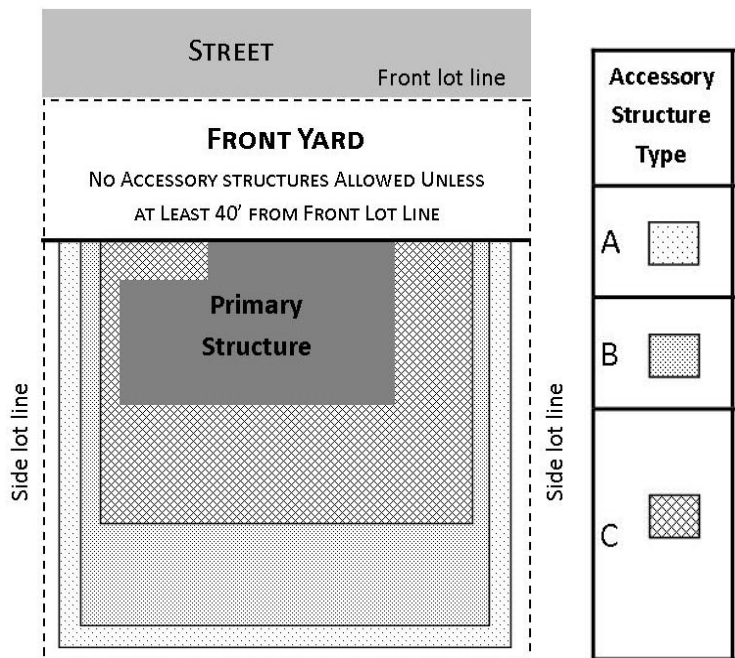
STREET

Front lot line

FRONT YARD

NO ACCESSORY STRUCTURES ALLOWED UNLESS AT LEAST 40' FROM FRONT LOT LINE

Primary Structure

Side lot line

Side lot line

| Accessory Structure Type |
|---|
| A |
| B |
| C |